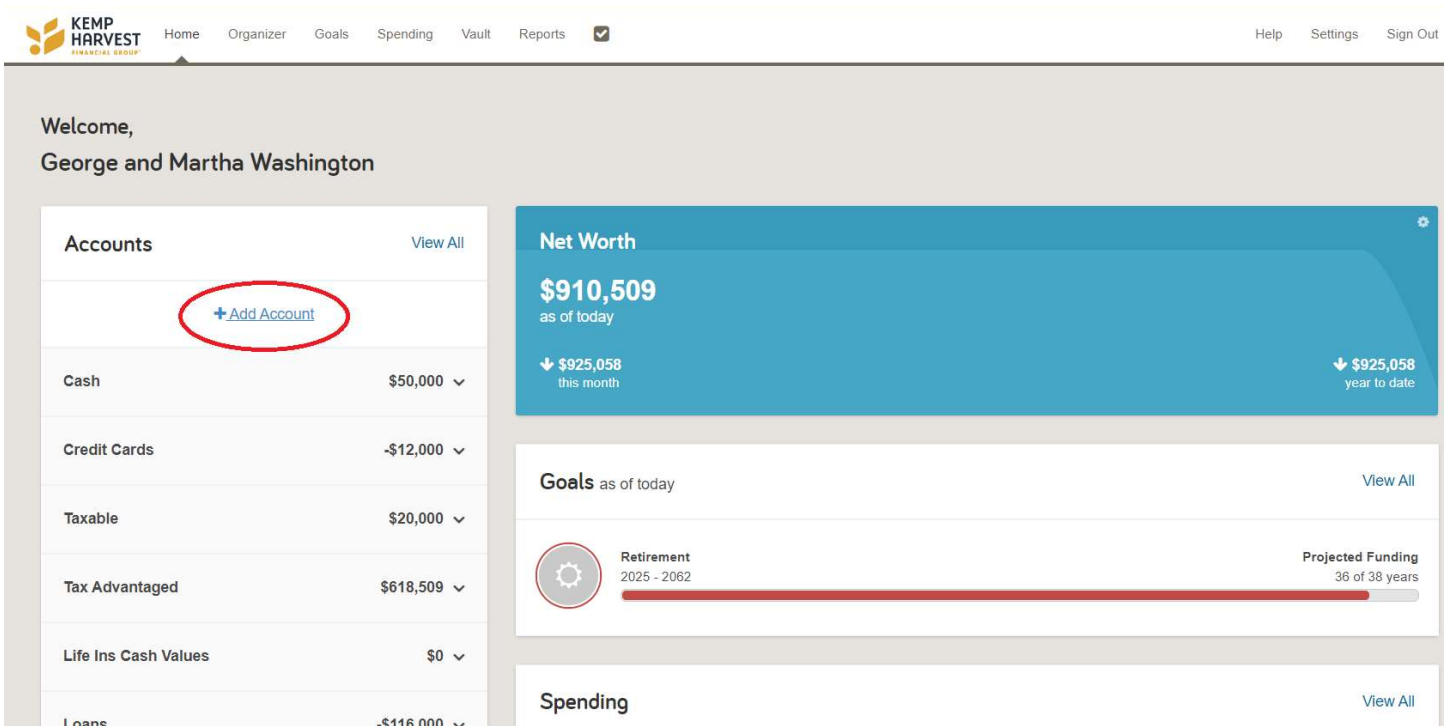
KEMP HARVEST FINANCIAL GROUP

Home Organizer Goals Spending Vault Reports

Help Settings Sign Out

Welcome,
George and Martha Washington

Accounts View All

+ Add Account

Cash $50,000

Credit Cards -$12,000

Taxable $20,000

Tax Advantaged $618,509

Life Ins Cash Values $0

Loans -$116,000

Net Worth

$910,509
as of today

$925,058
this month

$925,058
year to date

Goals as of today View All

Retirement
2025 - 2062

Projected Funding
36 of 38 years

Spending View All